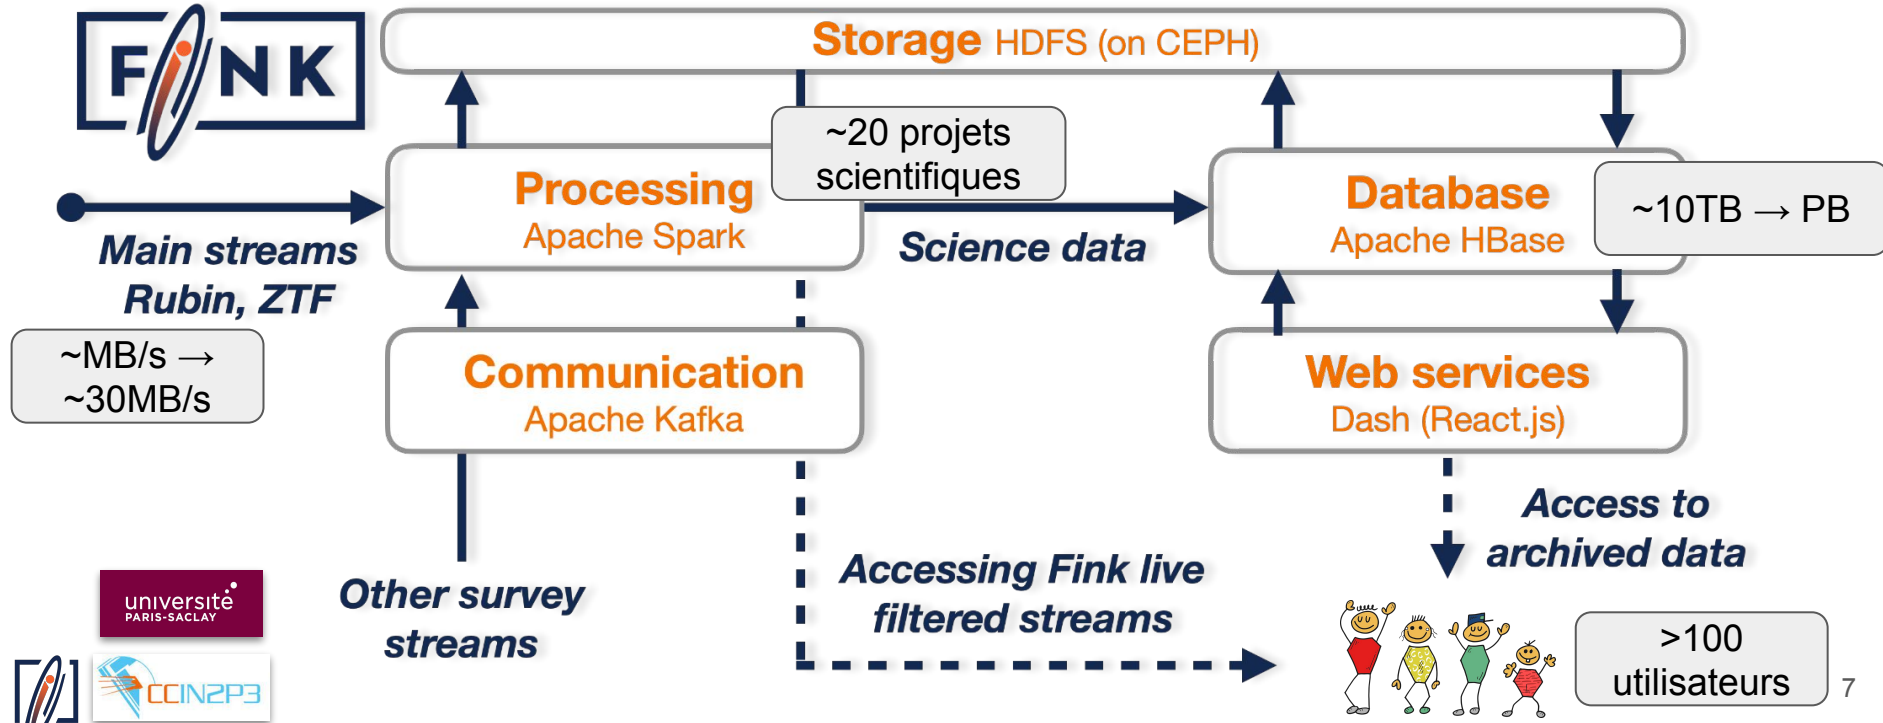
FINK

Storage HDFS (on CEPH)

Processing
Apache Spark

~20 projets scientifiques

Database
Apache HBase

~10TB → PB

Main streams
Rubin, ZTF

Science data

~MB/s →
~30MB/s

Communication
Apache Kafka

Web services
Dash (React.js)

Access to
archived data

Other survey
streams

Accessing Fink live
filtered streams

université PARIS-SACLAY

CCIN2P3

>100
utilisateurs

7